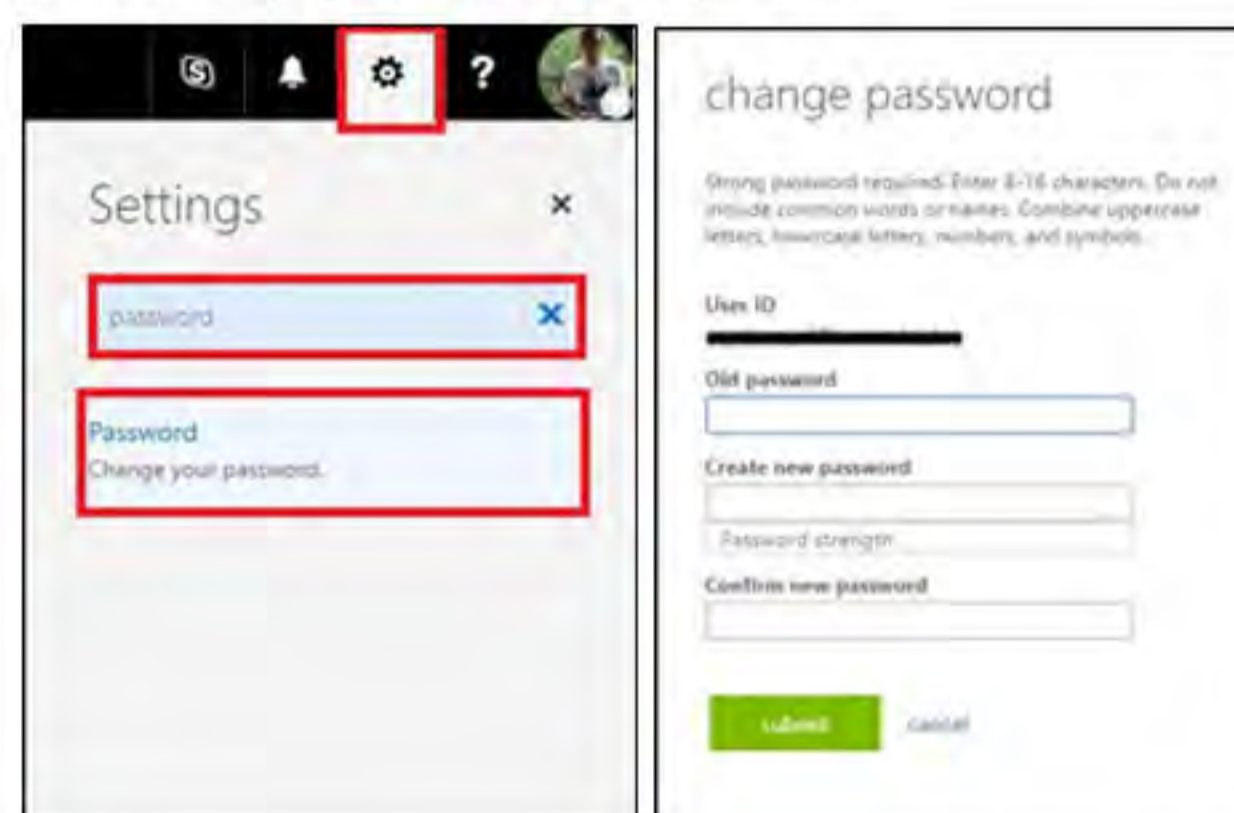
?

Settings

×

password

Password
Change your password.

change password

Strong password required. Enter 8-16 characters. Do not include common words or names. Combine uppercase letters, lowercase letters, numbers, and symbols.

User ID

Old password

Create new password

Password strength

Confirm new password

submit

cancel